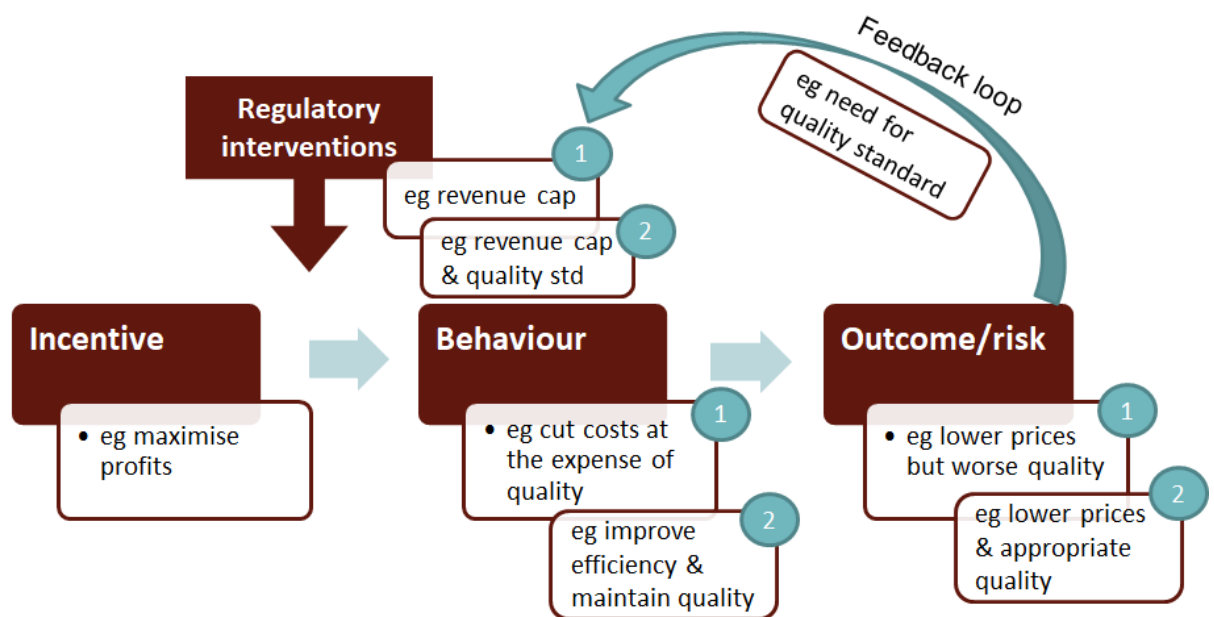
Feedback loop

eg need for quality standard

Regulatory interventions

1
eg revenue cap

2
eg revenue cap & quality std

Incentive

• eg maximise profits

Behaviour

1
• eg cut costs at the expense of quality

2
eg improve efficiency & maintain quality

Outcome/risk

1
• eg lower prices but worse quality

2
eg lower prices & appropriate quality